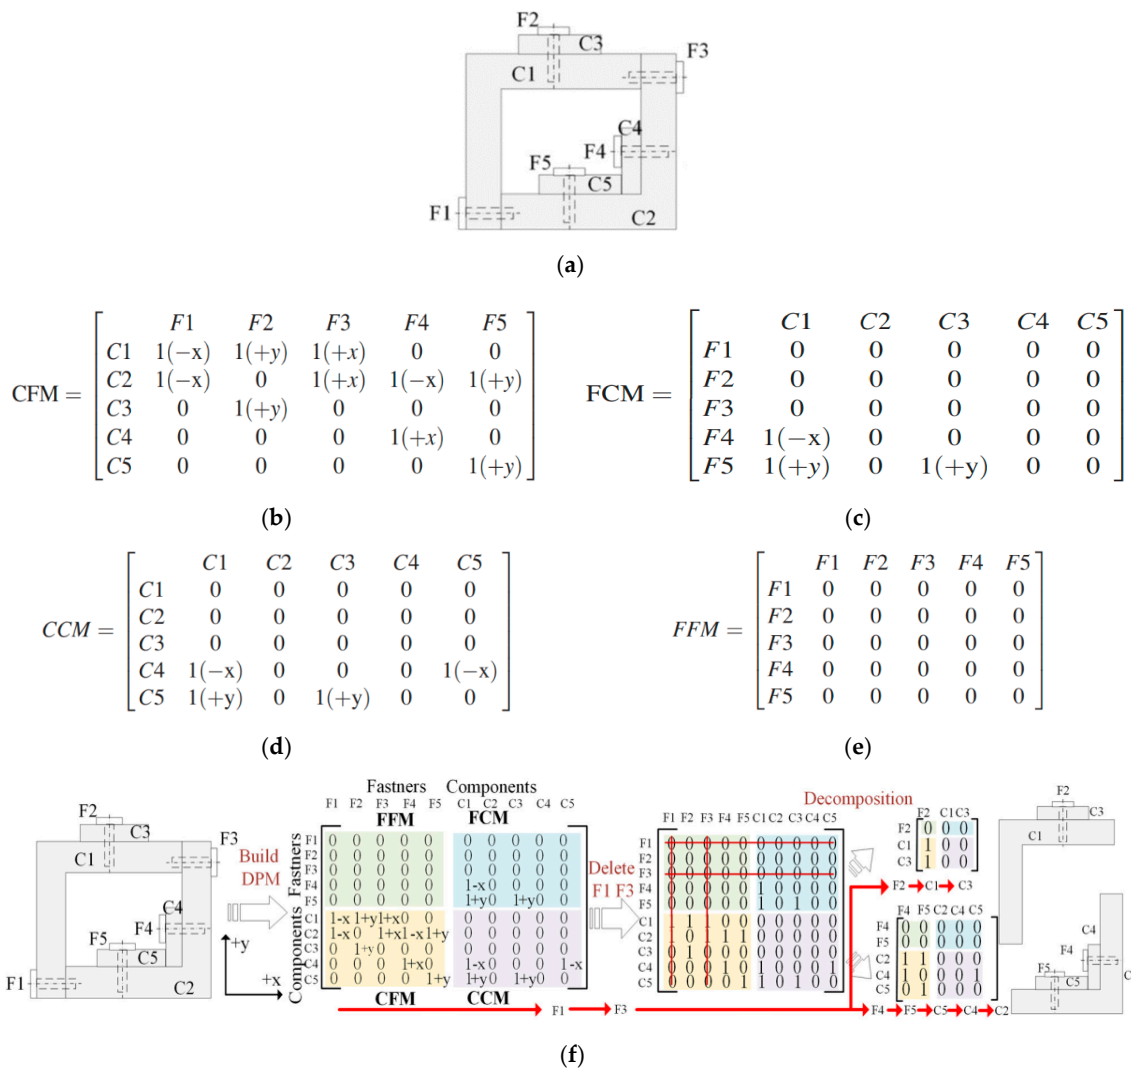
F2
C3
C1
F3
C4
F4
F5
C5
F1
C2

(a)

$$CFM = \begin{bmatrix} & F1 & F2 & F3 & F4 & F5 \\ C1 & 1(-x) & 1(+y) & 1(+x) & 0 & 0 \\ C2 & 1(-x) & 0 & 1(+x) & 1(-x) & 1(+y) \\ C3 & 0 & 1(+y) & 0 & 0 & 0 \\ C4 & 0 & 0 & 0 & 1(+x) & 0 \\ C5 & 0 & 0 & 0 & 0 & 1(+y) \end{bmatrix}$$

(b)

$$FCM = \begin{bmatrix} & C1 & C2 & C3 & C4 & C5 \\ F1 & 0 & 0 & 0 & 0 & 0 \\ F2 & 0 & 0 & 0 & 0 & 0 \\ F3 & 0 & 0 & 0 & 0 & 0 \\ F4 & 1(-x) & 0 & 0 & 0 & 0 \\ F5 & 1(+y) & 0 & 1(+y) & 0 & 0 \end{bmatrix}$$

(c)

$$CCM = \begin{bmatrix} & C1 & C2 & C3 & C4 & C5 \\ C1 & 0 & 0 & 0 & 0 & 0 \\ C2 & 0 & 0 & 0 & 0 & 0 \\ C3 & 0 & 0 & 0 & 0 & 0 \\ C4 & 1(-x) & 0 & 0 & 0 & 1(-x) \\ C5 & 1(+y) & 0 & 1(+y) & 0 & 0 \end{bmatrix}$$

(d)

$$FFM = \begin{bmatrix} & F1 & F2 & F3 & F4 & F5 \\ F1 & 0 & 0 & 0 & 0 & 0 \\ F2 & 0 & 0 & 0 & 0 & 0 \\ F3 & 0 & 0 & 0 & 0 & 0 \\ F4 & 0 & 0 & 0 & 0 & 0 \\ F5 & 0 & 0 & 0 & 0 & 0 \end{bmatrix}$$

(e)

F2 C3 C1 F3 C4 F4 F5 C5 F1 C2
+y
+x
Build DPM
Fastners Components
F1 F2 F3 F4 F5 C1 C2 C3 C4 C5
FFM FCM
Fastners
Components
CFM CCM
Delete F1 F3
F1 → F3
F1 F2 F3 F4 F5 C1 C2 C3 C4 C5
Decomposition
F2 C1 C3
F2 → C1 → C3
F4 F5 C2 C4 C5
F4 → F5 → C5 → C4 → C2
F2 C3 C1 C4 F4 F5 C5 C

(f)